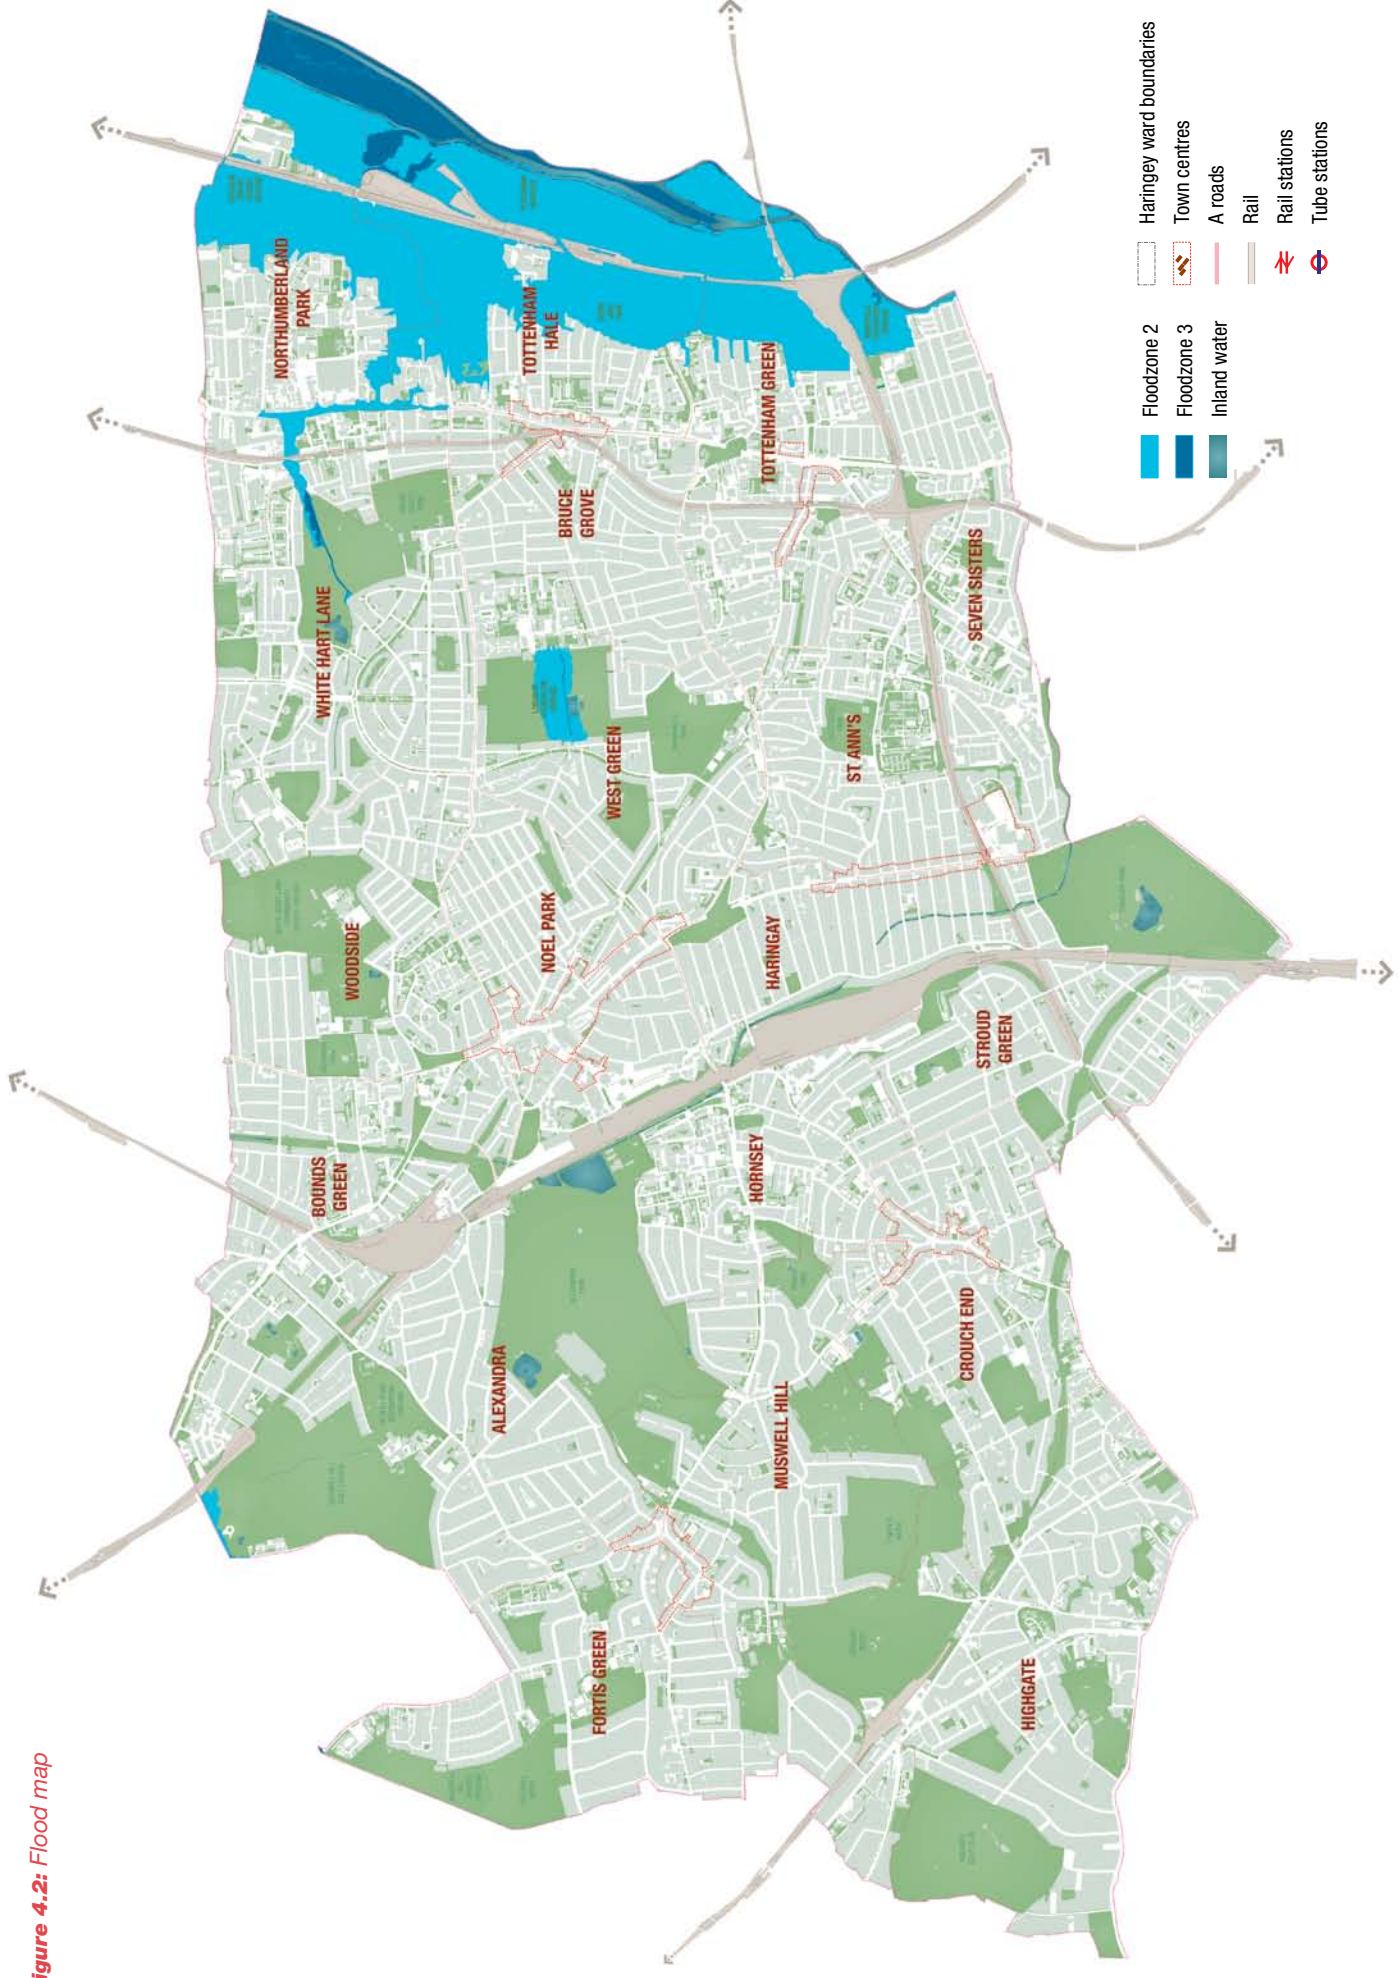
igure 4.2: Flood map

NORTHUMBERLAND PARK
TOTTENHAM HALE
TOTTENHAM GREEN
BRUCE GROVE
WHITE HART LANE
SEVEN SISTERS
WEST GREEN
ST ANN'S
WOODSIDE
NOEL PARK
HARINGAY
STROUD GREEN
BOUNDS GREEN
HORNSEY
ALEXANDRA
CROUCH END
MUSWELL HILL
FORTIS GREEN
HIGHGATE

Floodzone 2
Floodzone 3
Inland water

Haringey ward boundaries
Town centres
A roads
Rail
Rail stations
Tube stations